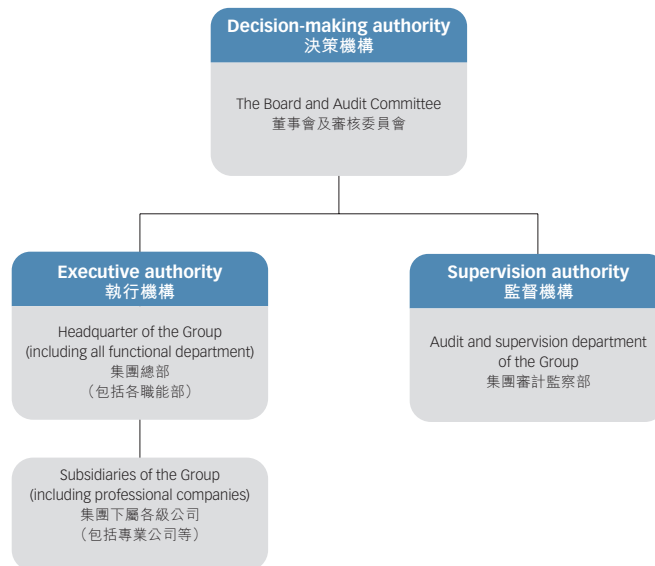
Decision-making authority
決策機構

The Board and Audit Committee
董事會及審核委員會

Executive authority
執行機構

Headquarter of the Group
(including all functional department)
集團總部
（包括各職能部）

Supervision authority
監督機構

Audit and supervision department of the Group
集團審計監察部

Subsidiaries of the Group
(including professional companies)
集團下屬各級公司
（包括專業公司等）